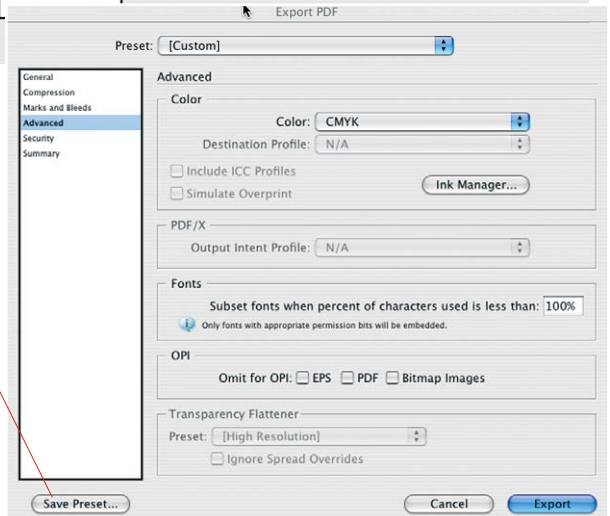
Export PDF

Preset: [Custom]

General
Compression
Marks and Bleeds
Advanced
Security
Summary

Advanced

Color

Color: CMYK

Destination Profile: N/A

Include ICC Profiles

Simulate Overprint

Ink Manager...

PDF/X

Output Intent Profile: N/A

Fonts

Subset fonts when percent of characters used is less than: 100%

Only fonts with appropriate permission bits will be embedded.

OPI

Omit for OPI: EPS PDF Bitmap Images

Transparency Flattener

Preset: [High Resolution]

Ignore Spread Overrides

Save Preset...

Cancel

Export